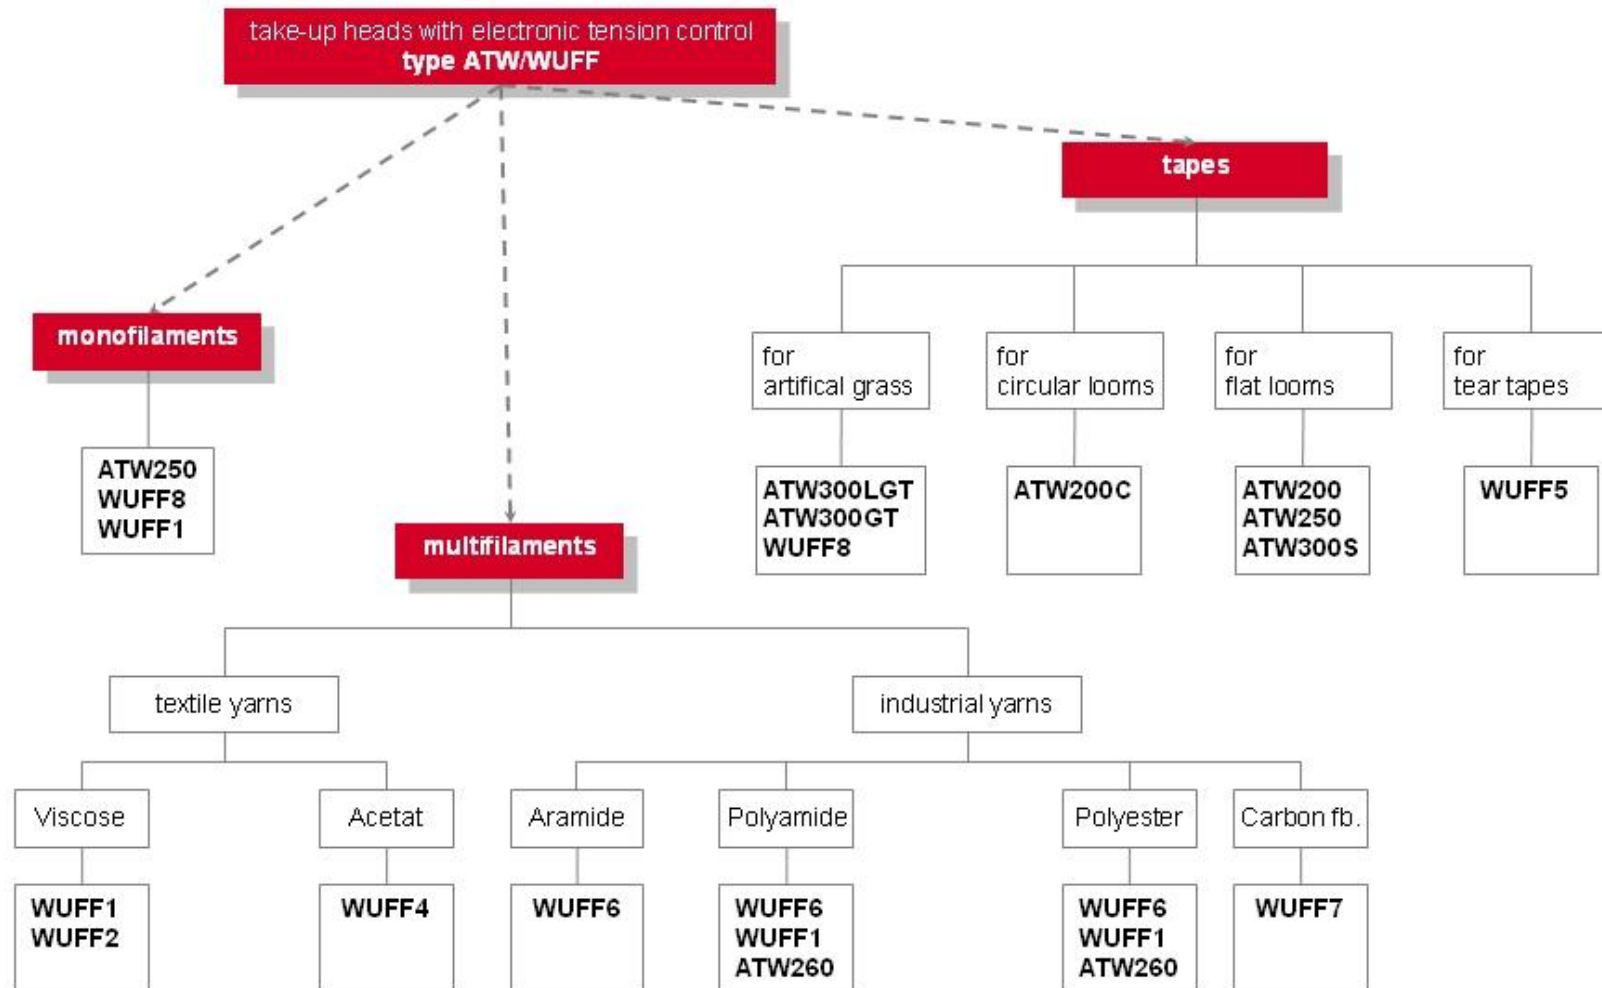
take-up heads with electronic tension control
**type ATW/WUFF**

**monofilaments**

ATW250
WUFF8
WUFF1

**multifilaments**

**tapes**

for
artifical grass

ATW300LGT
ATW300GT
WUFF8

for
circular looms

ATW200C

for
flat looms

ATW200
ATW250
ATW300S

for
tear tapes

WUFF5

textile yarns

Viscose

WUFF1
WUFF2

Acetat

WUFF4

industrial yarns

Aramide

WUFF6

Polyamide

WUFF6
WUFF1
ATW260

Polyester

WUFF6
WUFF1
ATW260

Carbon fb.

WUFF7